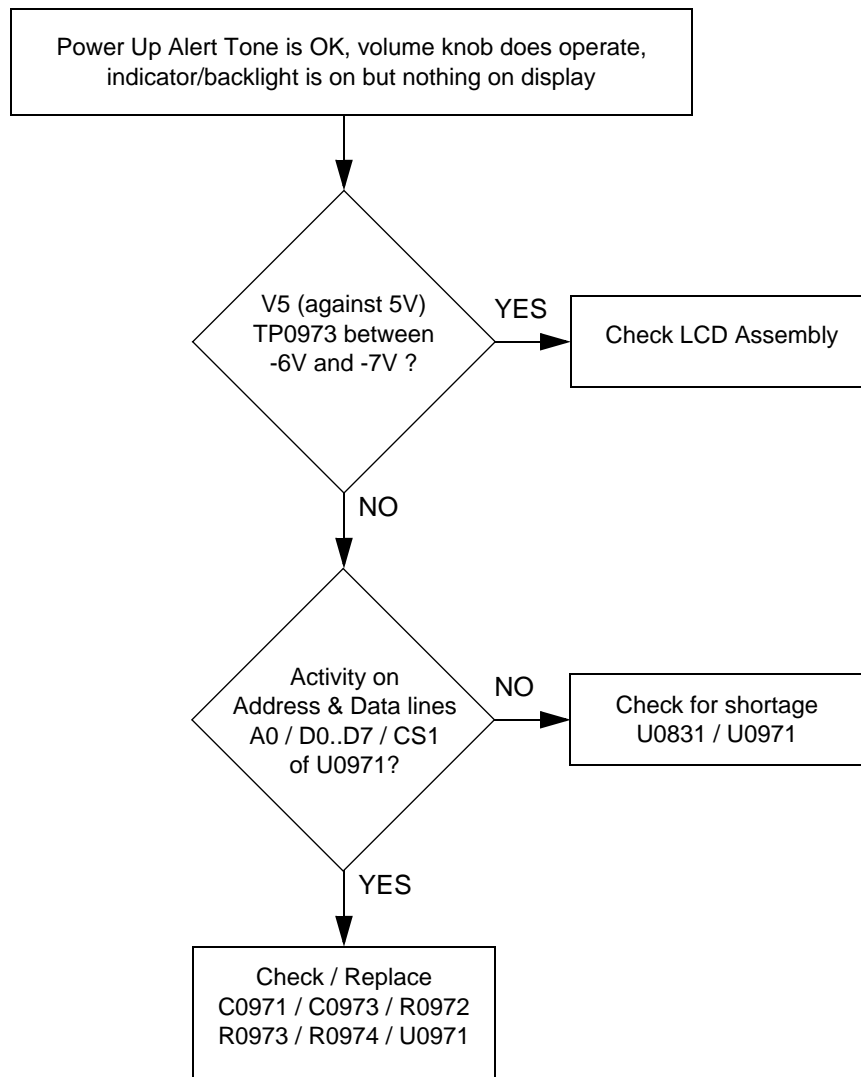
Power Up Alert Tone is OK, volume knob does operate, indicator/backlight is on but nothing on display

V5 (against 5V)
TP0973 between
-6V and -7V ?

YES

Check LCD Assembly

NO

Activity on
Address & Data lines
A0 / D0..D7 / CS1
of U0971?

NO

Check for shortage
U0831 / U0971

YES

Check / Replace
C0971 / C0973 / R0972
R0973 / R0974 / U0971